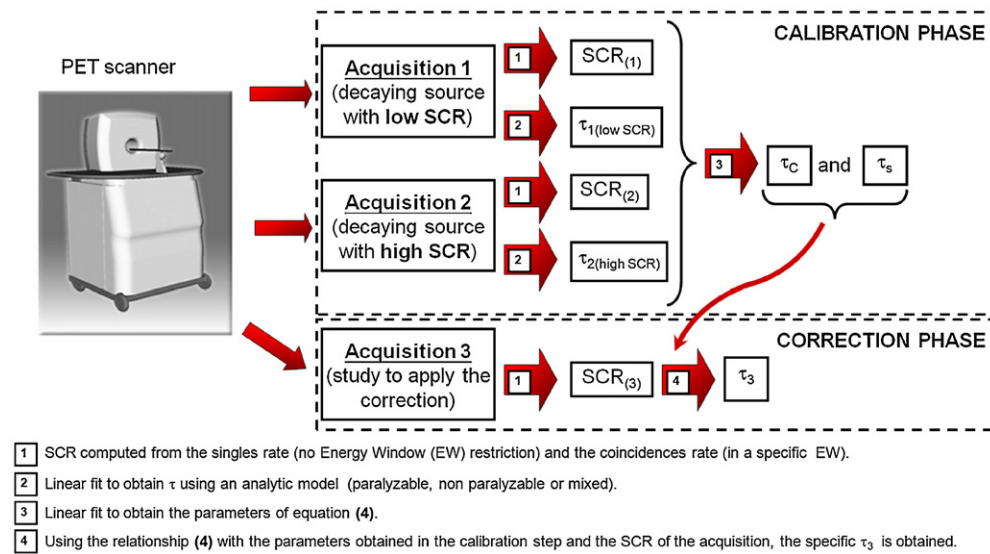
PET scanner

CALIBRATION PHASE

Acquisition 1
(decaying source with low SCR)

1 SCR$_{(1)}$

2 $\tau_{1(\text{low SCR})}$

Acquisition 2
(decaying source with high SCR)

1 SCR$_{(2)}$

2 $\tau_{2(\text{high SCR})}$

3 $\tau_C$ and $\tau_s$

CORRECTION PHASE

Acquisition 3
(study to apply the correction)

1 SCR$_{(3)}$ 4 $\tau_3$

1 SCR computed from the singles rate (no Energy Window (EW) restriction) and the coincidences rate (in a specific EW).

2 Linear fit to obtain $\tau$ using an analytic model (paralyzable, non paralyzable or mixed).

3 Linear fit to obtain the parameters of equation **(4)**.

4 Using the relationship **(4)** with the parameters obtained in the calibration step and the SCR of the acquisition, the specific $\tau_3$ is obtained.